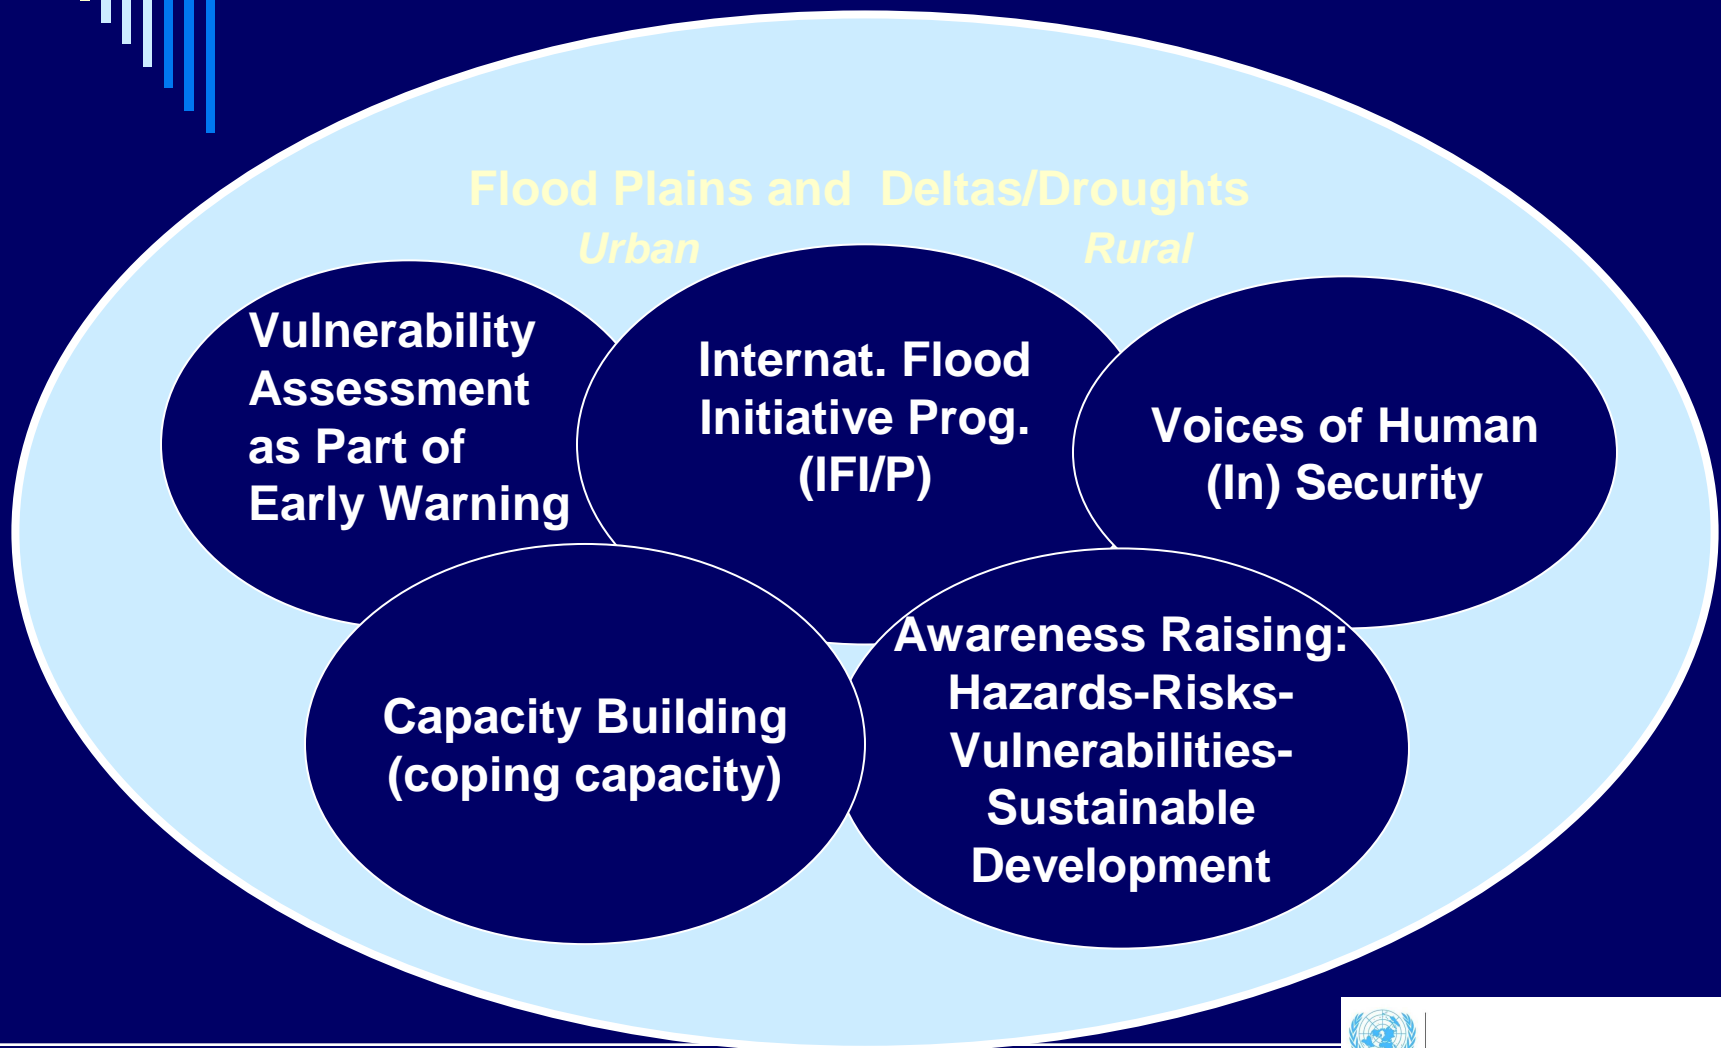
Flood Plains and Deltas/Droughts

Urban

Rural

Vulnerability Assessment as Part of Early Warning

Internat. Flood Initiative Prog. (IFI/P)

Voices of Human (In) Security

Capacity Building (coping capacity)

Awareness Raising: Hazards-Risks-Vulnerabilities-Sustainable Development